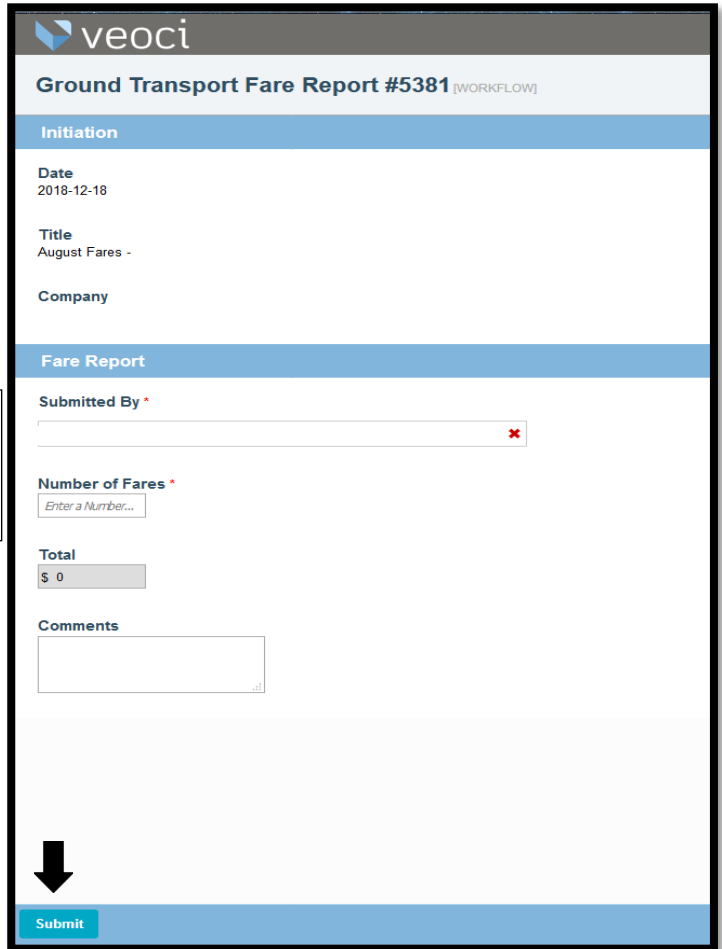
veoci

Ground Transport Fare Report #5381 [WORKFLOW]

Initiation

Date
2018-12-18

Title
August Fares -

Company

Fare Report

Submitted By *

Number of Fares *
Enter a Number...

Total
$ 0

Comments

Submit